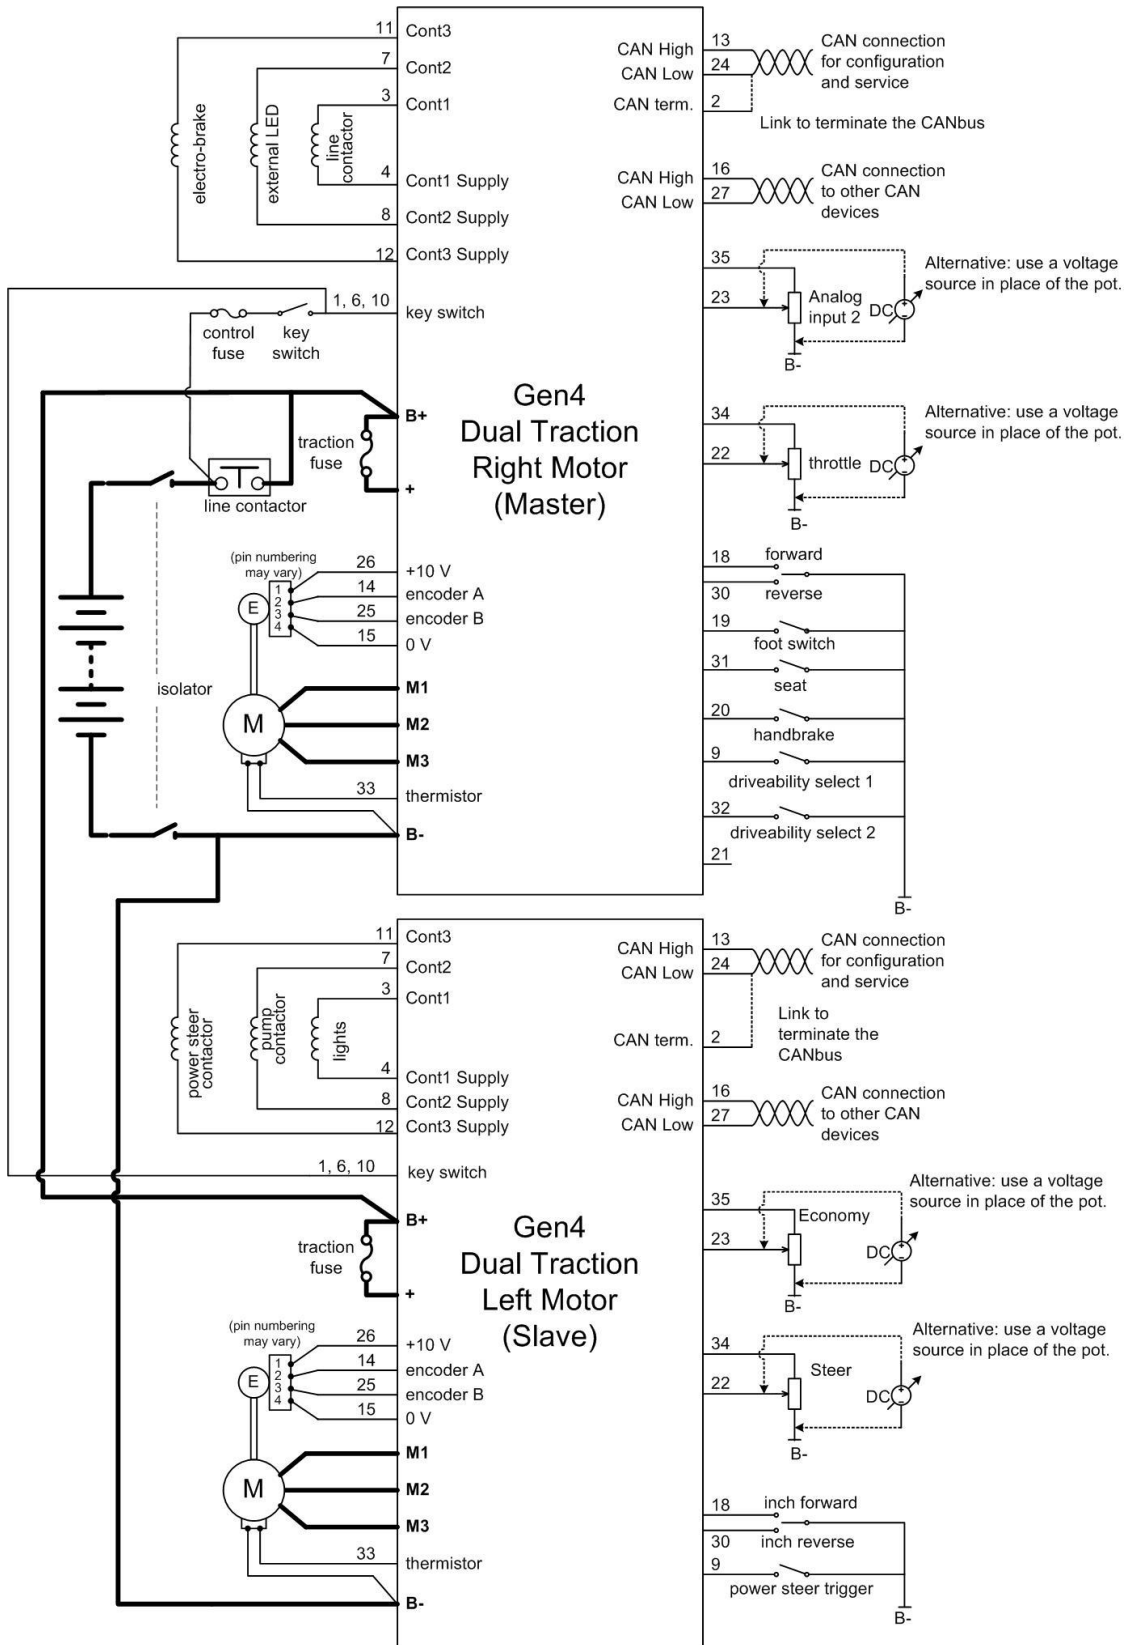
11 Cont3
7 Cont2
3 Cont1
electro-brake
external LED
line contactor
4 Cont1 Supply
8 Cont2 Supply
12 Cont3 Supply
1, 6, 10 key switch
control fuse
key switch
traction fuse
B+
+
line contactor
isolator
(pin numbering may vary)
26 +10 V
14 encoder A
25 encoder B
15 0 V
E
1 2 3 4
M
M1
M2
M3
33 thermistor
B-

Gen4
Dual Traction
Right Motor
(Master)

CAN High 13
CAN Low 24
CAN connection for configuration and service
CAN term. 2
Link to terminate the CANbus
CAN High 16
CAN Low 27
CAN connection to other CAN devices
35
23
Analog input 2
DC
B-
Alternative: use a voltage source in place of the pot.
34
22
throttle
DC
B-
Alternative: use a voltage source in place of the pot.
18 forward
30 reverse
19 foot switch
31 seat
20 handbrake
9 driveability select 1
32 driveability select 2
21
B-

11 Cont3
7 Cont2
3 Cont1
power steer contactor
pump contactor
lights
4 Cont1 Supply
8 Cont2 Supply
12 Cont3 Supply
1, 6, 10 key switch
B+
traction fuse
+
(pin numbering may vary)
26 +10 V
14 encoder A
25 encoder B
15 0 V
E
1 2 3 4
M
M1
M2
M3
33 thermistor
B-

Gen4
Dual Traction
Left Motor
(Slave)

CAN High 13
CAN Low 24
CAN connection for configuration and service
Link to terminate the CANbus
CAN term. 2
CAN High 16
CAN Low 27
CAN connection to other CAN devices
35
23
Economy
DC
B-
Alternative: use a voltage source in place of the pot.
34
22
Steer
DC
B-
Alternative: use a voltage source in place of the pot.
18 inch forward
30 inch reverse
9 power steer trigger
B-